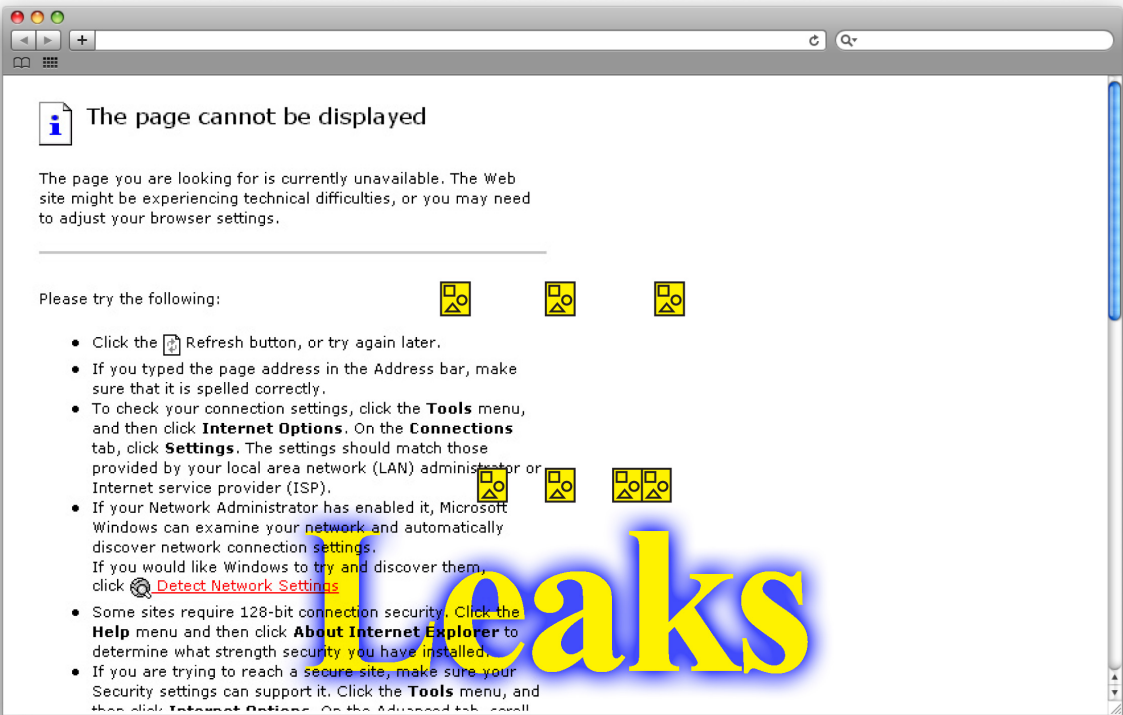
The page cannot be displayed

The page you are looking for is currently unavailable. The Web site might be experiencing technical difficulties, or you may need to adjust your browser settings.

Please try the following:

- Click the Refresh button, or try again later.
- If you typed the page address in the Address bar, make sure that it is spelled correctly.
- To check your connection settings, click the **Tools** menu, and then click **Internet Options**. On the **Connections** tab, click **Settings**. The settings should match those provided by your local area network (LAN) administrator or Internet service provider (ISP).
- If your Network Administrator has enabled it, Microsoft Windows can examine your network and automatically discover network connection settings.
If you would like Windows to try and discover them, click Detect Network Settings
- Some sites require 128-bit connection security. Click the **Help** menu and then click **About Internet Explorer** to determine what strength security you have installed.
- If you are trying to reach a secure site, make sure your Security settings can support it. Click the **Tools** menu, and then click **Internet Options**. On the Advanced tab, scroll

Leaks